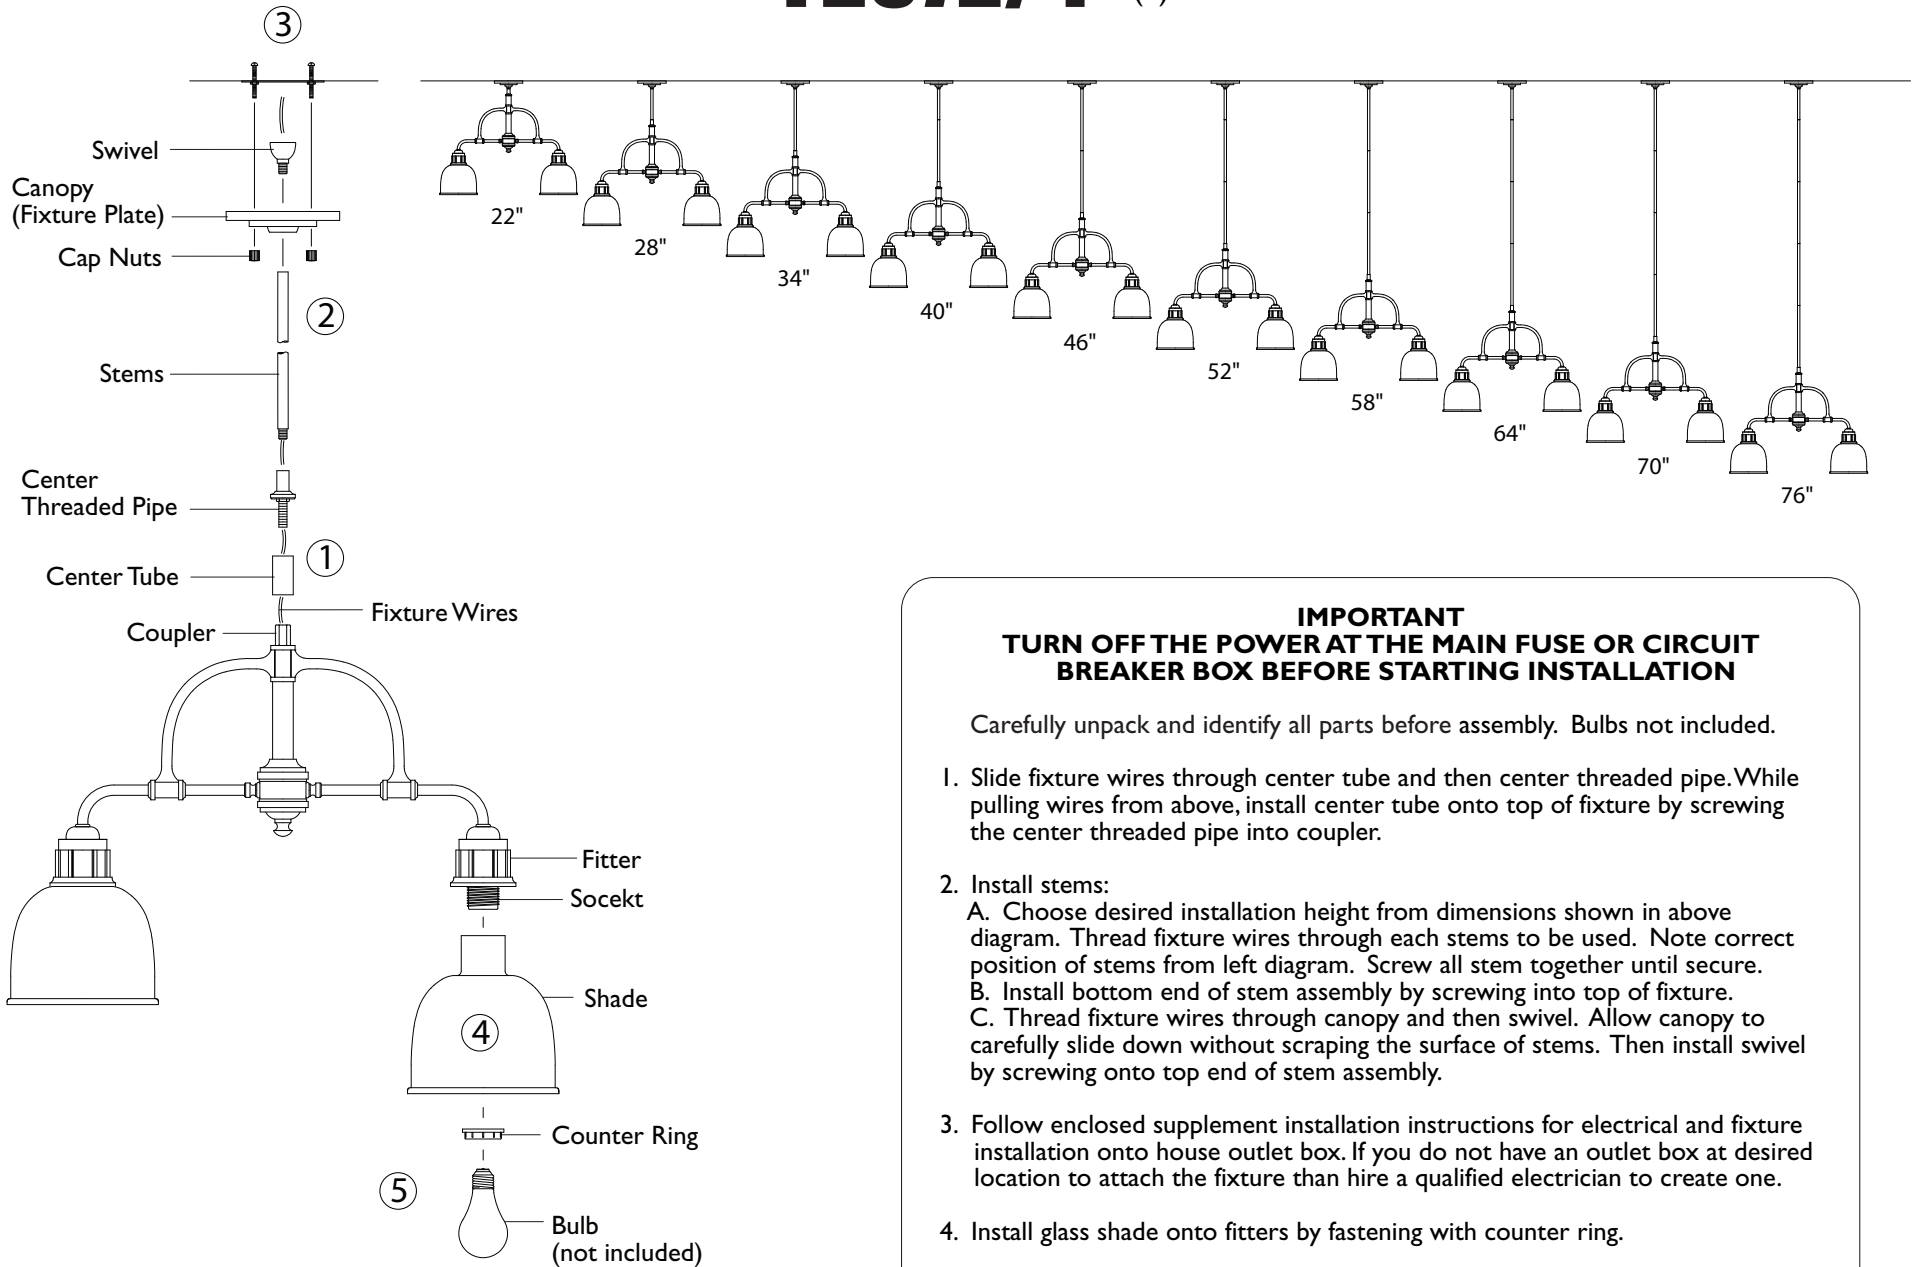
③

Swivel

Canopy (Fixture Plate)

Cap Nuts

②

Stems

Center Threaded Pipe

①

Center Tube

Fixture Wires

Coupler

Fitter

Socekt

Shade

④

Counter Ring

⑤

Bulb (not included)

22"

28"

34"

40"

46"

52"

58"

64"

70"

76"

IMPORTANT
TURN OFF THE POWER AT THE MAIN FUSE OR CIRCUIT BREAKER BOX BEFORE STARTING INSTALLATION

Carefully unpack and identify all parts before assembly. Bulbs not included.

1. Slide fixture wires through center tube and then center threaded pipe. While pulling wires from above, install center tube onto top of fixture by screwing the center threaded pipe into coupler.

2. Install stems:
A. Choose desired installation height from dimensions shown in above diagram. Thread fixture wires through each stems to be used. Note correct position of stems from left diagram. Screw all stem together until secure.
B. Install bottom end of stem assembly by screwing into top of fixture.
C. Thread fixture wires through canopy and then swivel. Allow canopy to carefully slide down without scraping the surface of stems. Then install swivel by screwing onto top end of stem assembly.

3. Follow enclosed supplement installation instructions for electrical and fixture installation onto house outlet box. If you do not have an outlet box at desired location to attach the fixture than hire a qualified electrician to create one.

4. Install glass shade onto fitters by fastening with counter ring.